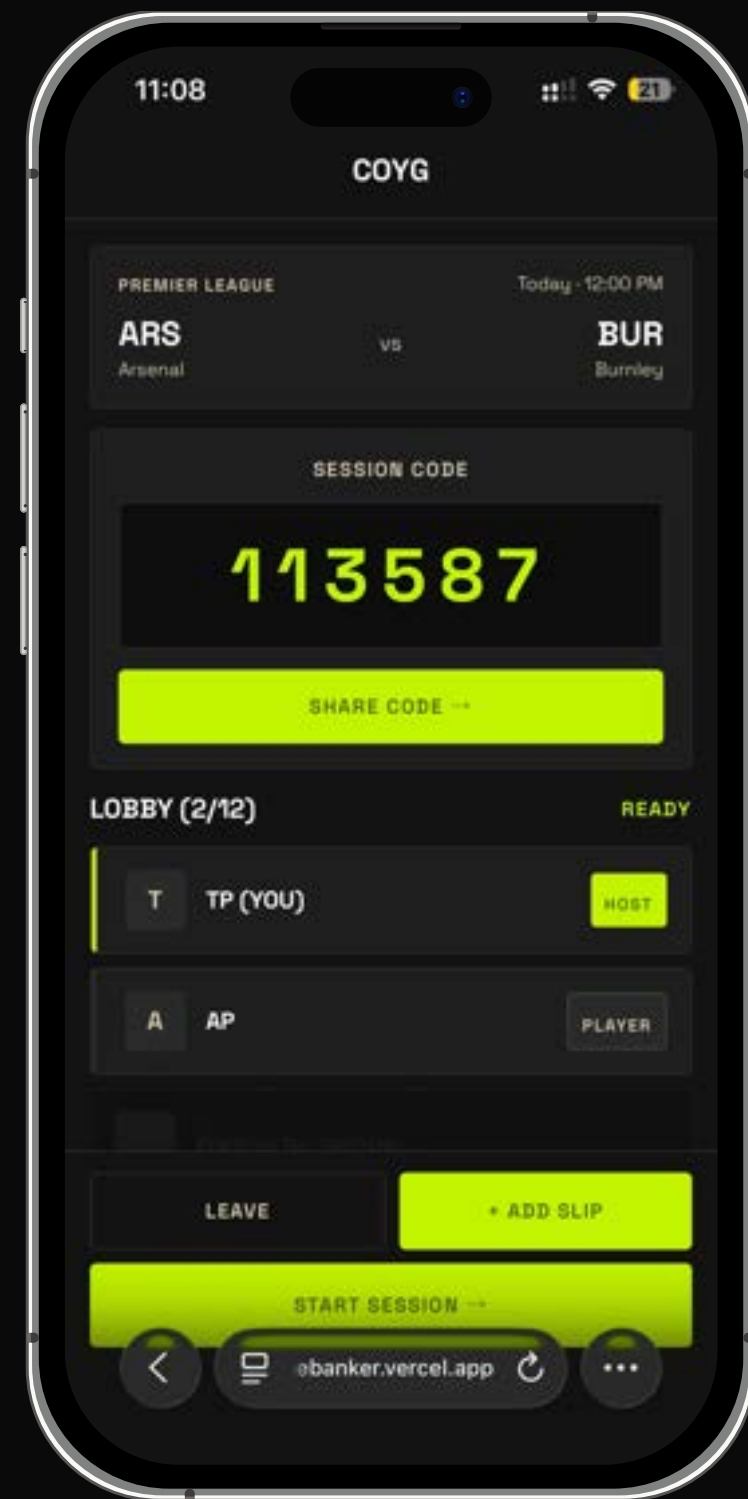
11:08

21

COYG

PREMIER LEAGUE

Today - 12:00 PM

ARS

Arsenal

VS

BUR

Burnley

SESSION CODE

113587

SHARE CODE →

LOBBY (2/12)

READY

T TP (YOU)

HOST

A AP

PLAYER

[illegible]

LEAVE

+ ADD SLIP

START SESSION →

ebanker.vercel.app